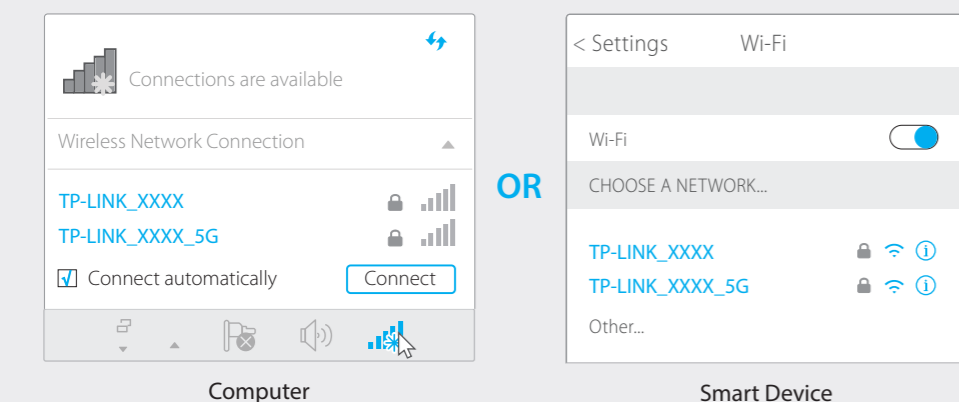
Connections are available

Wireless Network Connection

TP-LINK_XXXX

TP-LINK_XXXX_5G

Connect automatically

Connect

Computer

OR

< Settings Wi-Fi

Wi-Fi

CHOOSE A NETWORK...

TP-LINK_XXXX

TP-LINK_XXXX_5G

Other...

Smart Device